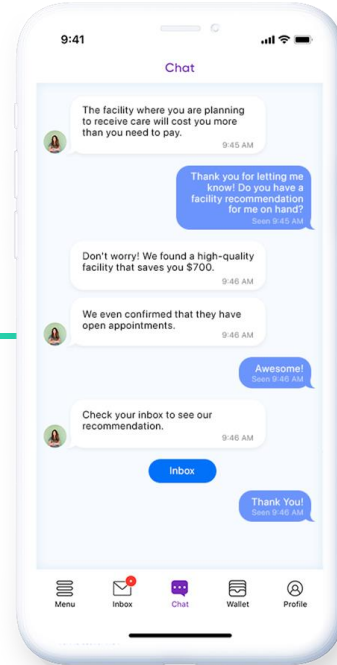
9:41

Chat

The facility where you are planning to receive care will cost you more than you need to pay.
9:45 AM

Thank you for letting me know! Do you have a facility recommendation for me on hand?
Seen 9:45 AM

Don't worry! We found a high-quality facility that saves you $700.
9:46 AM

We even confirmed that they have open appointments.
9:46 AM

Awesome!
Seen 9:46 AM

Check your inbox to see our recommendation.
9:46 AM

Inbox

Thank You!
Seen 9:46 AM

Menu
Inbox
Chat
Wallet
Profile